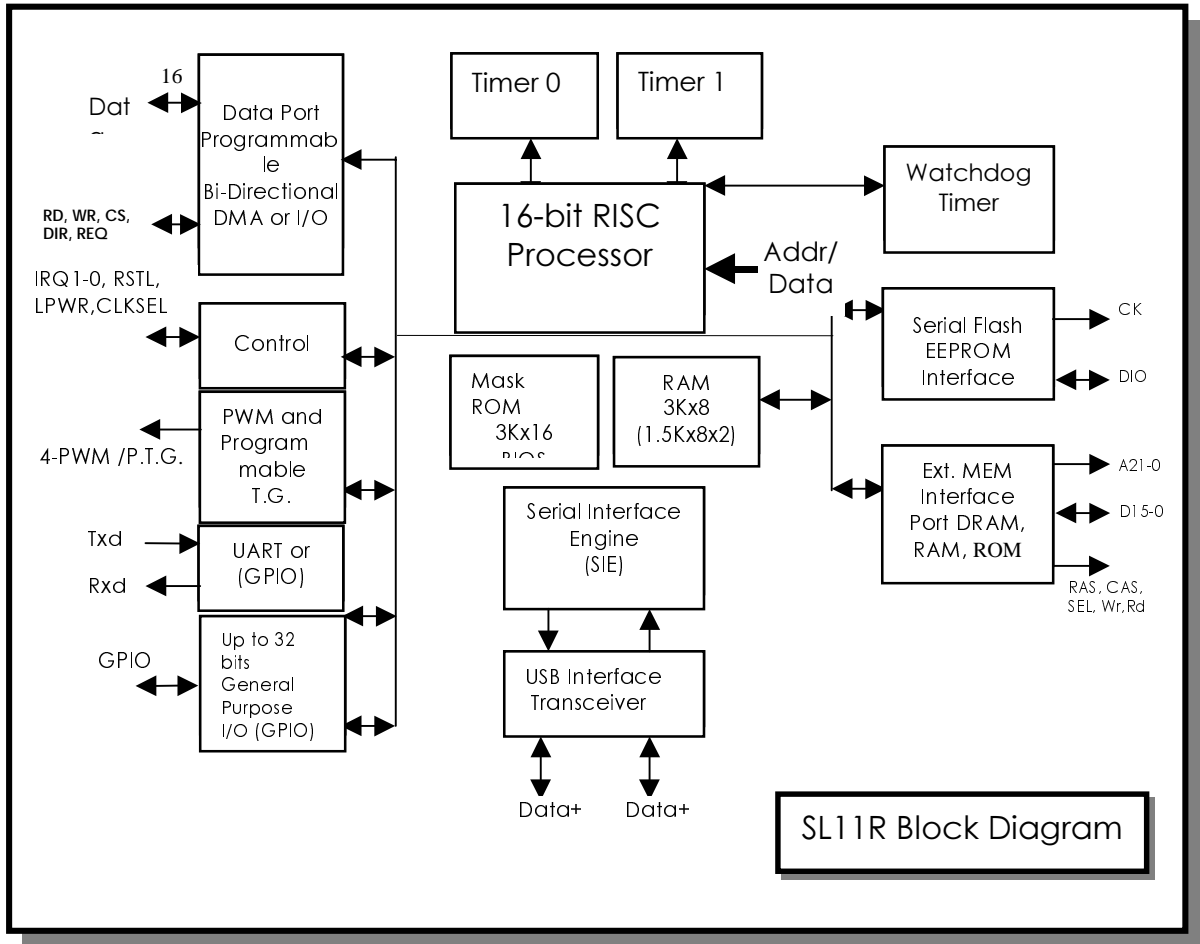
16

Dat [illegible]

Data Port Programmable Bi-Directional DMA or I/O

RD, WR, CS, DIR, REQ

Timer 0

Timer 1

Watchdog Timer

16-bit RISC Processor

Addr/ Data

IRQ1-0, RSTL, LPWR,CLKSEL

Control

Serial Flash EEPROM Interface

CK

DIO

Mask ROM 3Kx16 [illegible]

RAM 3Kx8 (1.5Kx8x2)

4-PWM /P.T.G.

PWM and Programmable T.G.

Ext. MEM Interface Port DRAM, RAM, ROM

A21-0

D15-0

RAS, CAS, SEL, Wr,Rd

Serial Interface Engine (SIE)

Txd

Rxd

UART or (GPIO)

GPIO

Up to 32 bits General Purpose I/O (GPIO)

USB Interface Transceiver

Data+

Data+

SL11R Block Diagram